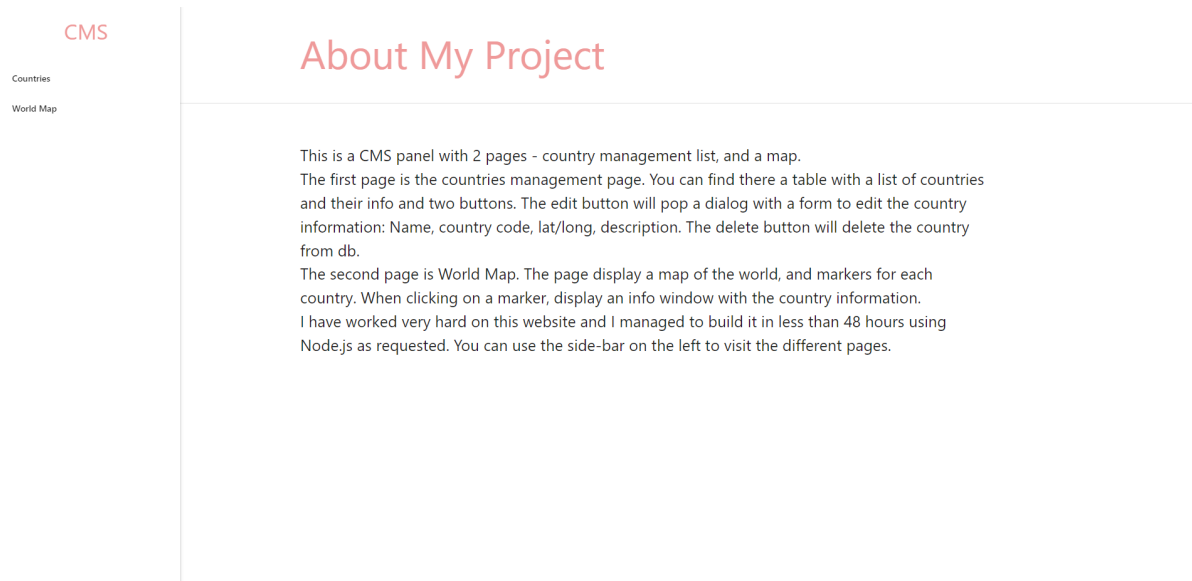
CMS

Countries

World Map

About My Project

This is a CMS panel with 2 pages - country management list, and a map.
The first page is the countries management page. You can find there a table with a list of countries and their info and two buttons. The edit button will pop a dialog with a form to edit the country information: Name, country code, lat/long, description. The delete button will delete the country from db.
The second page is World Map. The page display a map of the world, and markers for each country. When clicking on a marker, display an info window with the country information.
I have worked very hard on this website and I managed to build it in less than 48 hours using Node.js as requested. You can use the side-bar on the left to visit the different pages.